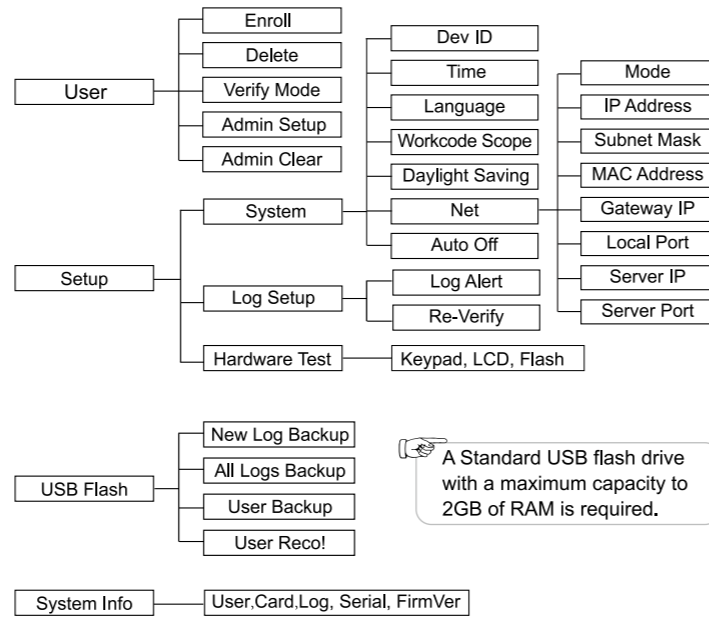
User
Enroll
Delete
Verify Mode
Admin Setup
Admin Clear

Setup
System
Dev ID
Time
Language
Workcode Scope
Daylight Saving
Net
Mode
IP Address
Subnet Mask
MAC Address
Gateway IP
Local Port
Server IP
Server Port
Auto Off
Log Setup
Log Alert
Re-Verify
Hardware Test
Keypad, LCD, Flash

USB Flash
New Log Backup
All Logs Backup
User Backup
User Reco!

A Standard USB flash drive with a maximum capacity to 2GB of RAM is required.

System Info
User,Card,Log, Serial, FirmVer